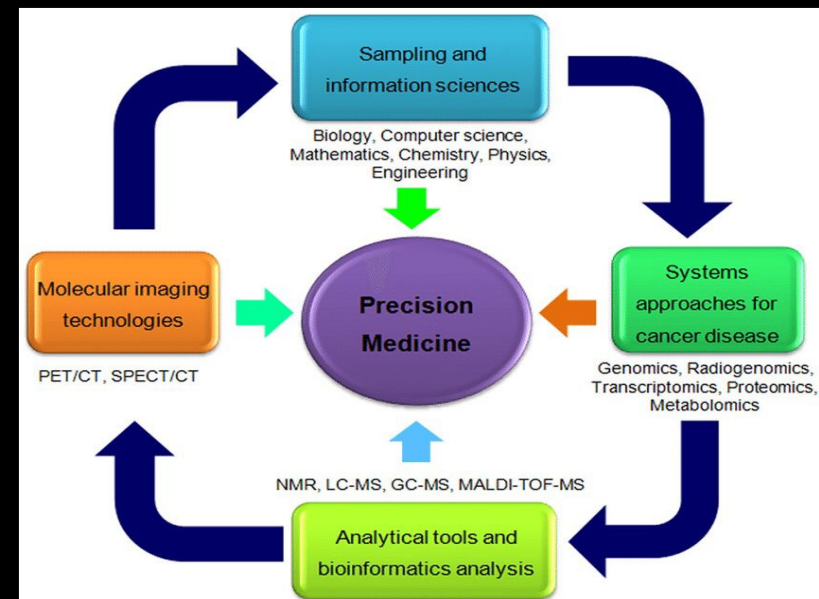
Sampling and information sciences

Biology, Computer science, Mathematics, Chemistry, Physics, Engineering

Molecular imaging technologies

PET/CT, SPECT/CT

Precision Medicine

Systems approaches for cancer disease

Genomics, Radiogenomics, Transcriptomics, Proteomics, Metabolomics

NMR, LC-MS, GC-MS, MALDI-TOF-MS

Analytical tools and bioinformatics analysis